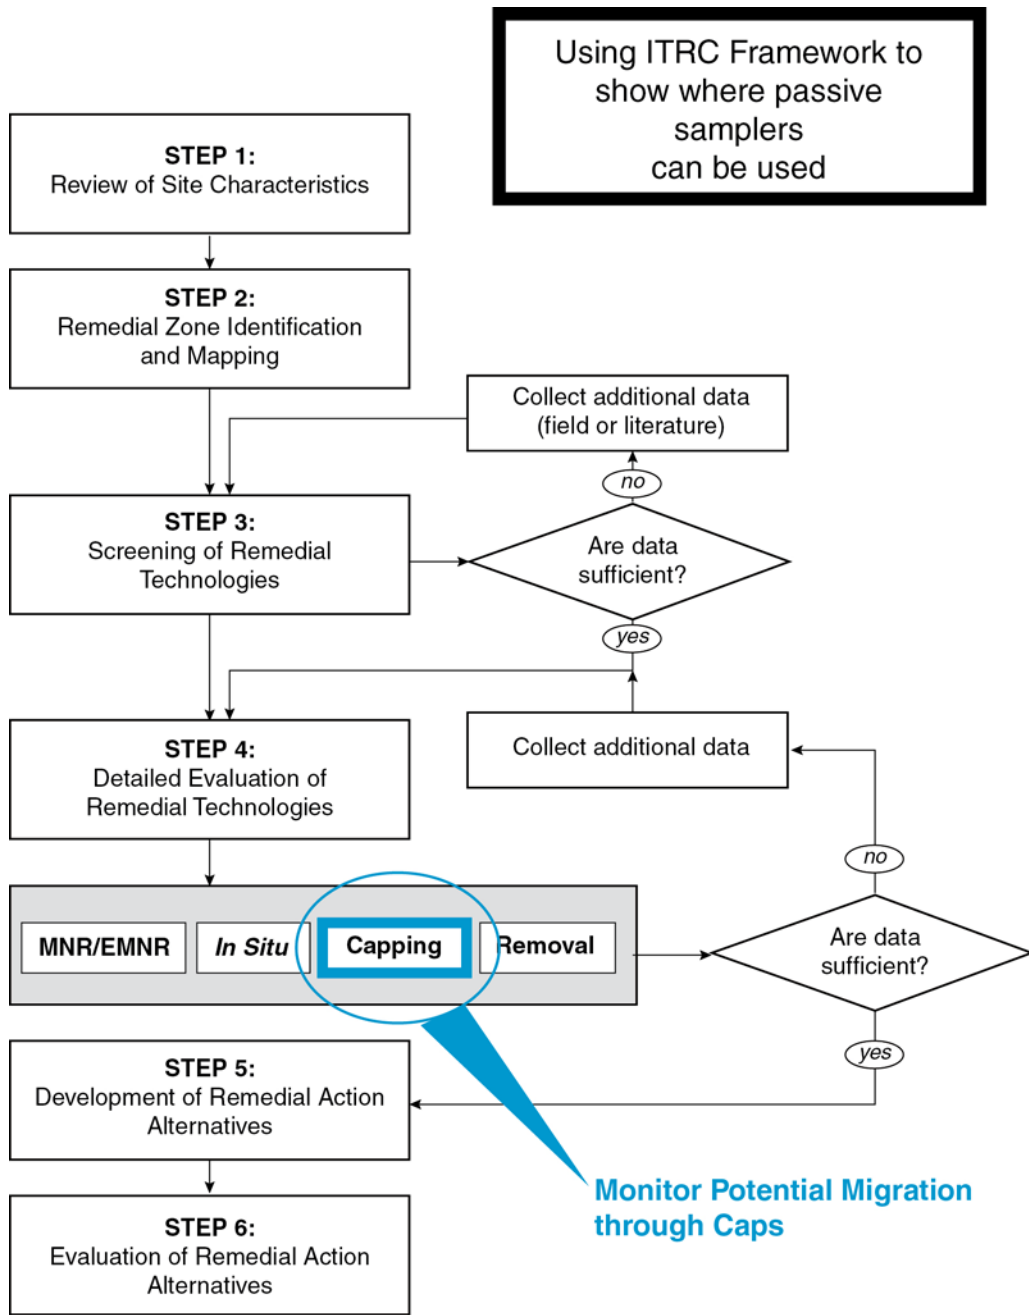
Using ITRC Framework to show where passive samplers can be used

STEP 1:
Review of Site Characteristics

STEP 2:
Remedial Zone Identification and Mapping

Collect additional data (field or literature)

no

STEP 3:
Screening of Remedial Technologies

Are data sufficient?

yes

STEP 4:
Detailed Evaluation of Remedial Technologies

Collect additional data

no

MNR/EMNR

In Situ

Capping

Removal

Are data sufficient?

yes

STEP 5:
Development of Remedial Action Alternatives

Monitor Potential Migration through Caps

STEP 6:
Evaluation of Remedial Action Alternatives